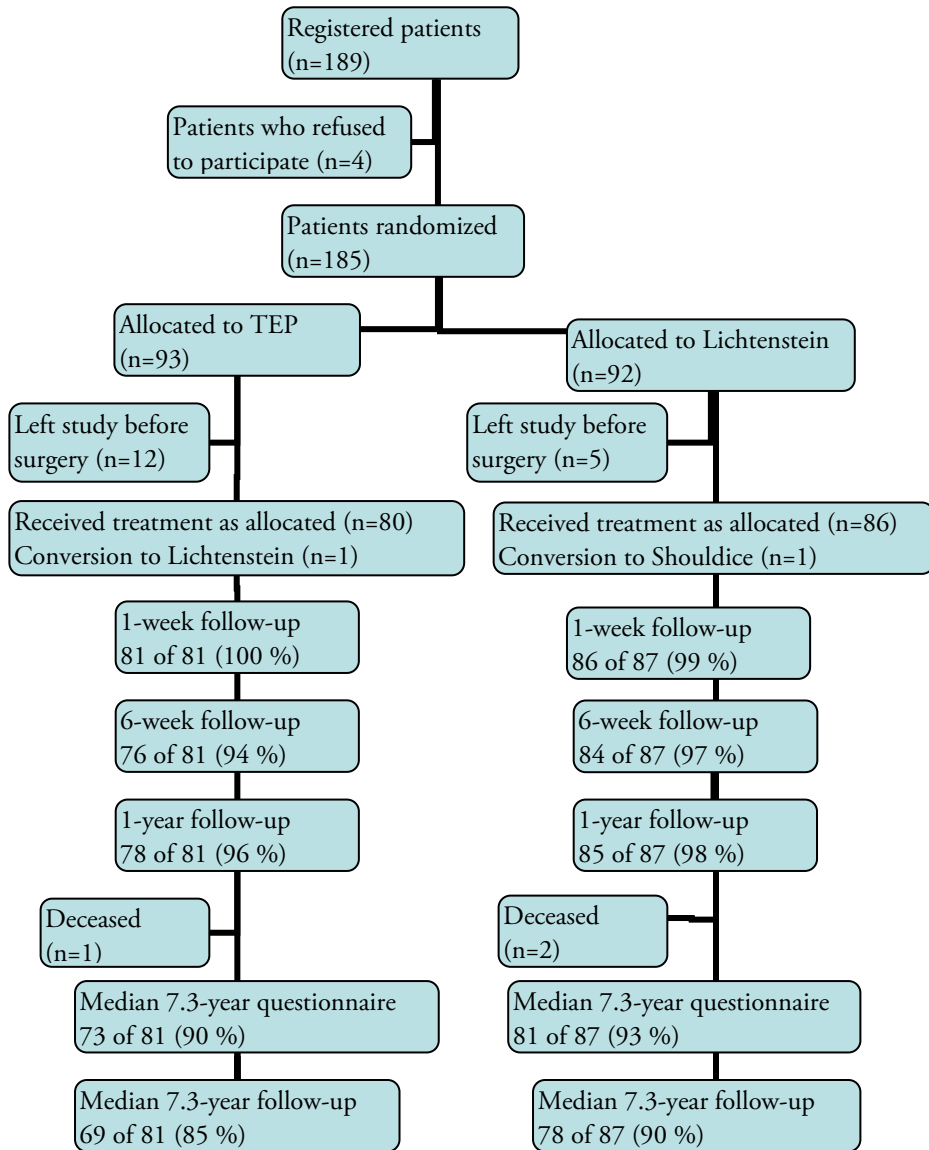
Registered patients
(n=189)

Patients who refused to participate (n=4)

Patients randomized
(n=185)

Allocated to TEP
(n=93)

Left study before surgery (n=12)

Received treatment as allocated (n=80)
Conversion to Lichtenstein (n=1)

1-week follow-up
81 of 81 (100 %)

6-week follow-up
76 of 81 (94 %)

1-year follow-up
78 of 81 (96 %)

Deceased
(n=1)

Median 7.3-year questionnaire
73 of 81 (90 %)

Median 7.3-year follow-up
69 of 81 (85 %)

Allocated to Lichtenstein
(n=92)

Left study before surgery (n=5)

Received treatment as allocated (n=86)
Conversion to Shouldice (n=1)

1-week follow-up
86 of 87 (99 %)

6-week follow-up
84 of 87 (97 %)

1-year follow-up
85 of 87 (98 %)

Deceased
(n=2)

Median 7.3-year questionnaire
81 of 87 (93 %)

Median 7.3-year follow-up
78 of 87 (90 %)